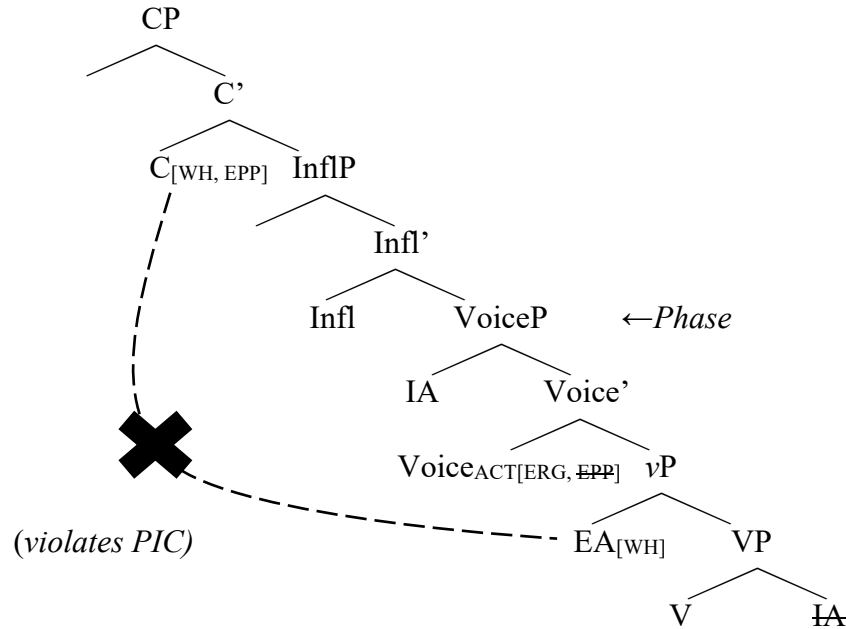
CP

C’

$\text{C}_{\text{[WH, EPP]}}$ InflP

Infl’

Infl VoiceP ←*Phase*

IA Voice’

$\text{Voice}_{\text{ACT[ERG, }\not{\text{EPP}}\text{]}}$ *v*P

(*violates PIC)* $\text{EA}_{\text{[WH]}}$ VP

V $\not{\text{IA}}$